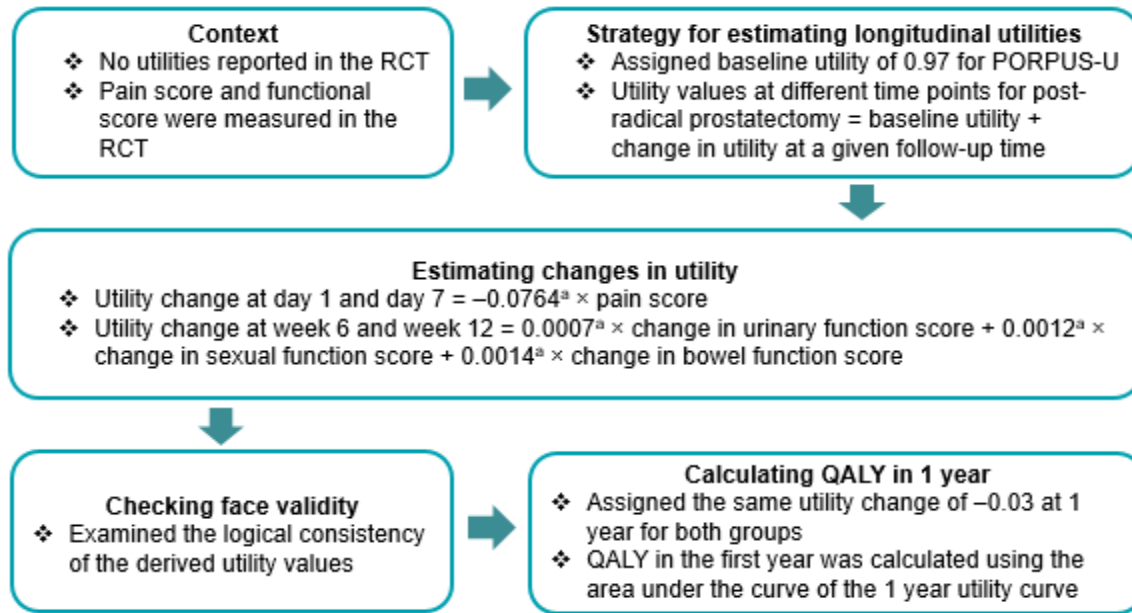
Context
❖ No utilities reported in the RCT
❖ Pain score and functional score were measured in the RCT

Strategy for estimating longitudinal utilities
❖ Assigned baseline utility of 0.97 for PORPUS-U
❖ Utility values at different time points for post-radical prostatectomy = baseline utility + change in utility at a given follow-up time

Estimating changes in utility
❖ Utility change at day 1 and day 7 = –0.0764$^a$ × pain score
❖ Utility change at week 6 and week 12 = 0.0007$^a$ × change in urinary function score + 0.0012$^a$ × change in sexual function score + 0.0014$^a$ × change in bowel function score

Checking face validity
❖ Examined the logical consistency of the derived utility values

Calculating QALY in 1 year
❖ Assigned the same utility change of –0.03 at 1 year for both groups
❖ QALY in the first year was calculated using the area under the curve of the 1 year utility curve